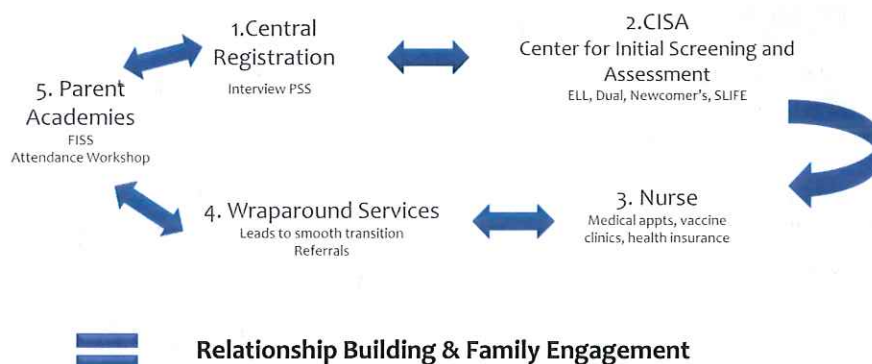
1.Central Registration
Interview PSS

2.CISA
Center for Initial Screening and Assessment
ELL, Dual, Newcomer's, SLIFE

5. Parent Academies
FISS
Attendance Workshop

4. Wraparound Services
Leads to smooth transition
Referrals

3. Nurse
Medical appts, vaccine clinics, health insurance

Relationship Building & Family Engagement